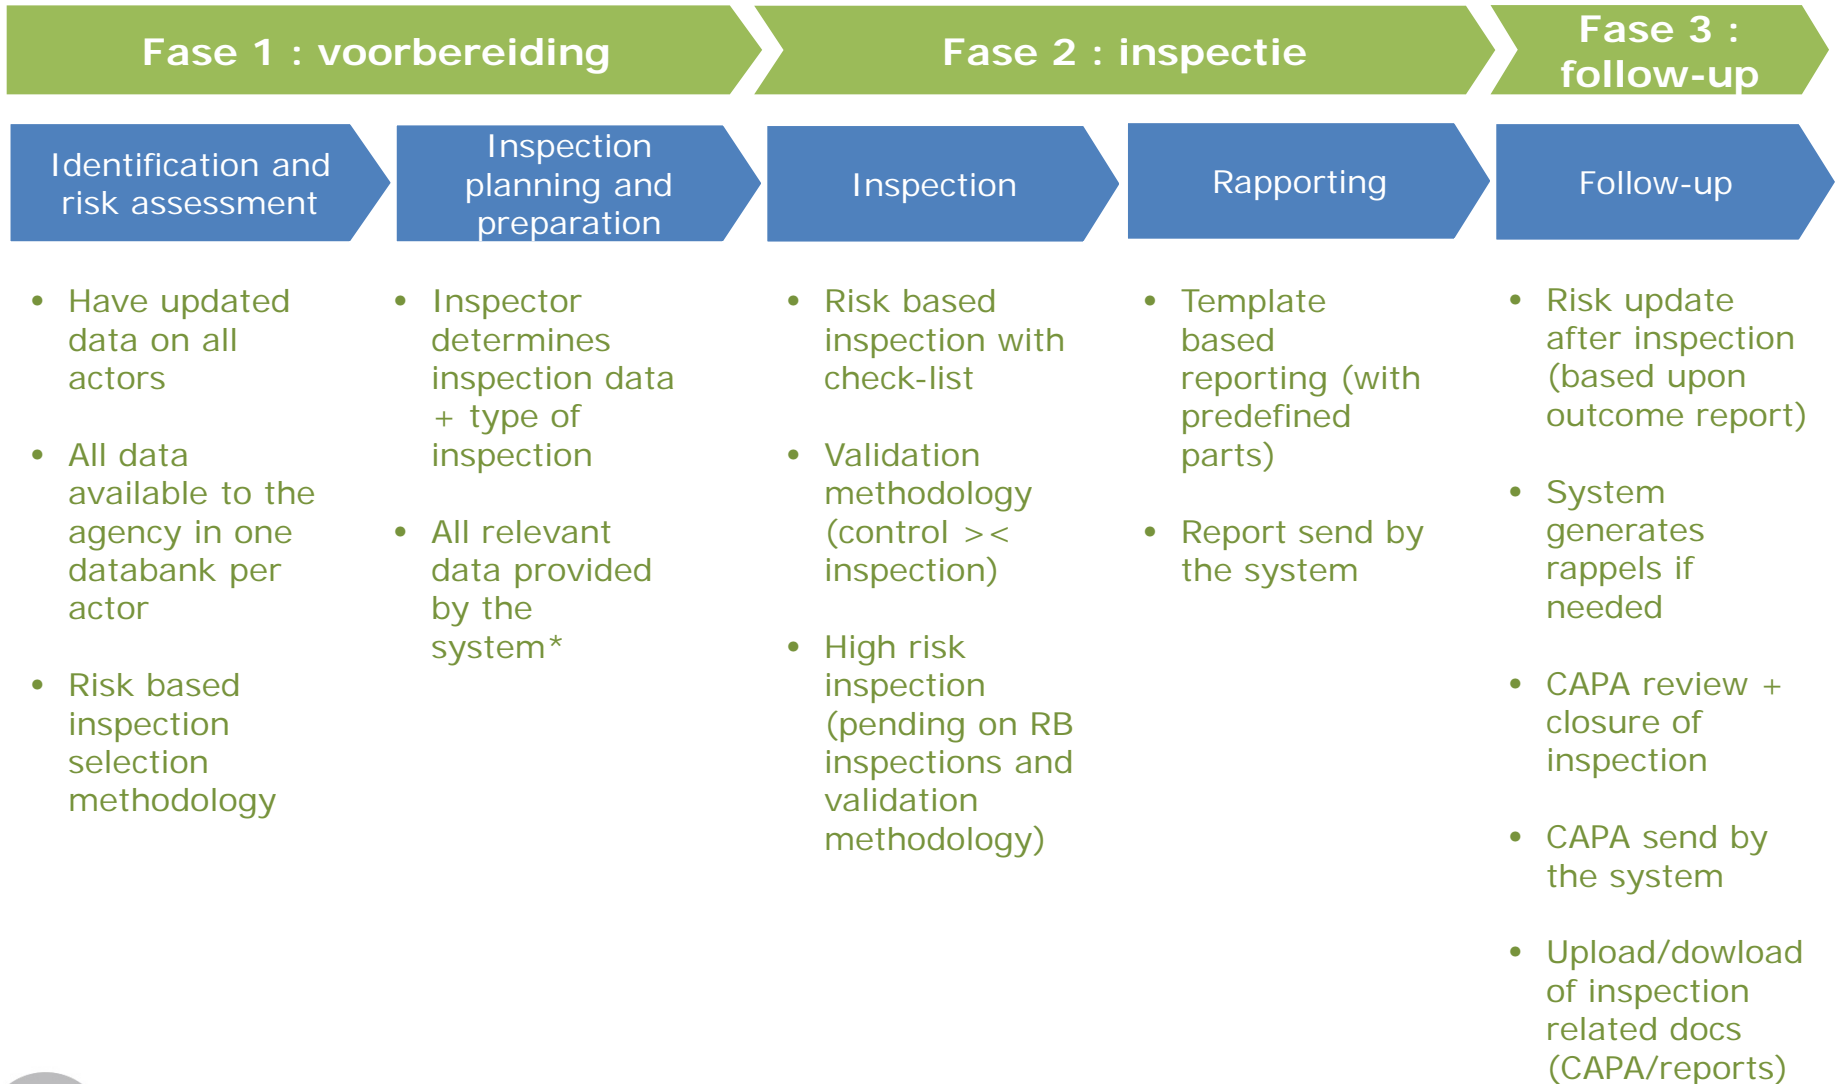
Fase 1 : voorbereiding

Fase 2 : inspectie

Fase 3 : follow-up

Identification and risk assessment

Inspection planning and preparation

Inspection

Rapporting

Follow-up

- Have updated data on all actors
- All data available to the agency in one databank per actor
- Risk based inspection selection methodology

- Inspector determines inspection data + type of inspection
- All relevant data provided by the system*

- Risk based inspection with check-list
- Validation methodology (control >< inspection)
- High risk inspection (pending on RB inspections and validation methodology)

- Template based reporting (with predefined parts)
- Report send by the system

- Risk update after inspection (based upon outcome report)
- System generates rappels if needed
- CAPA review + closure of inspection
- CAPA send by the system
- Upload/dowload of inspection related docs (CAPA/reports)